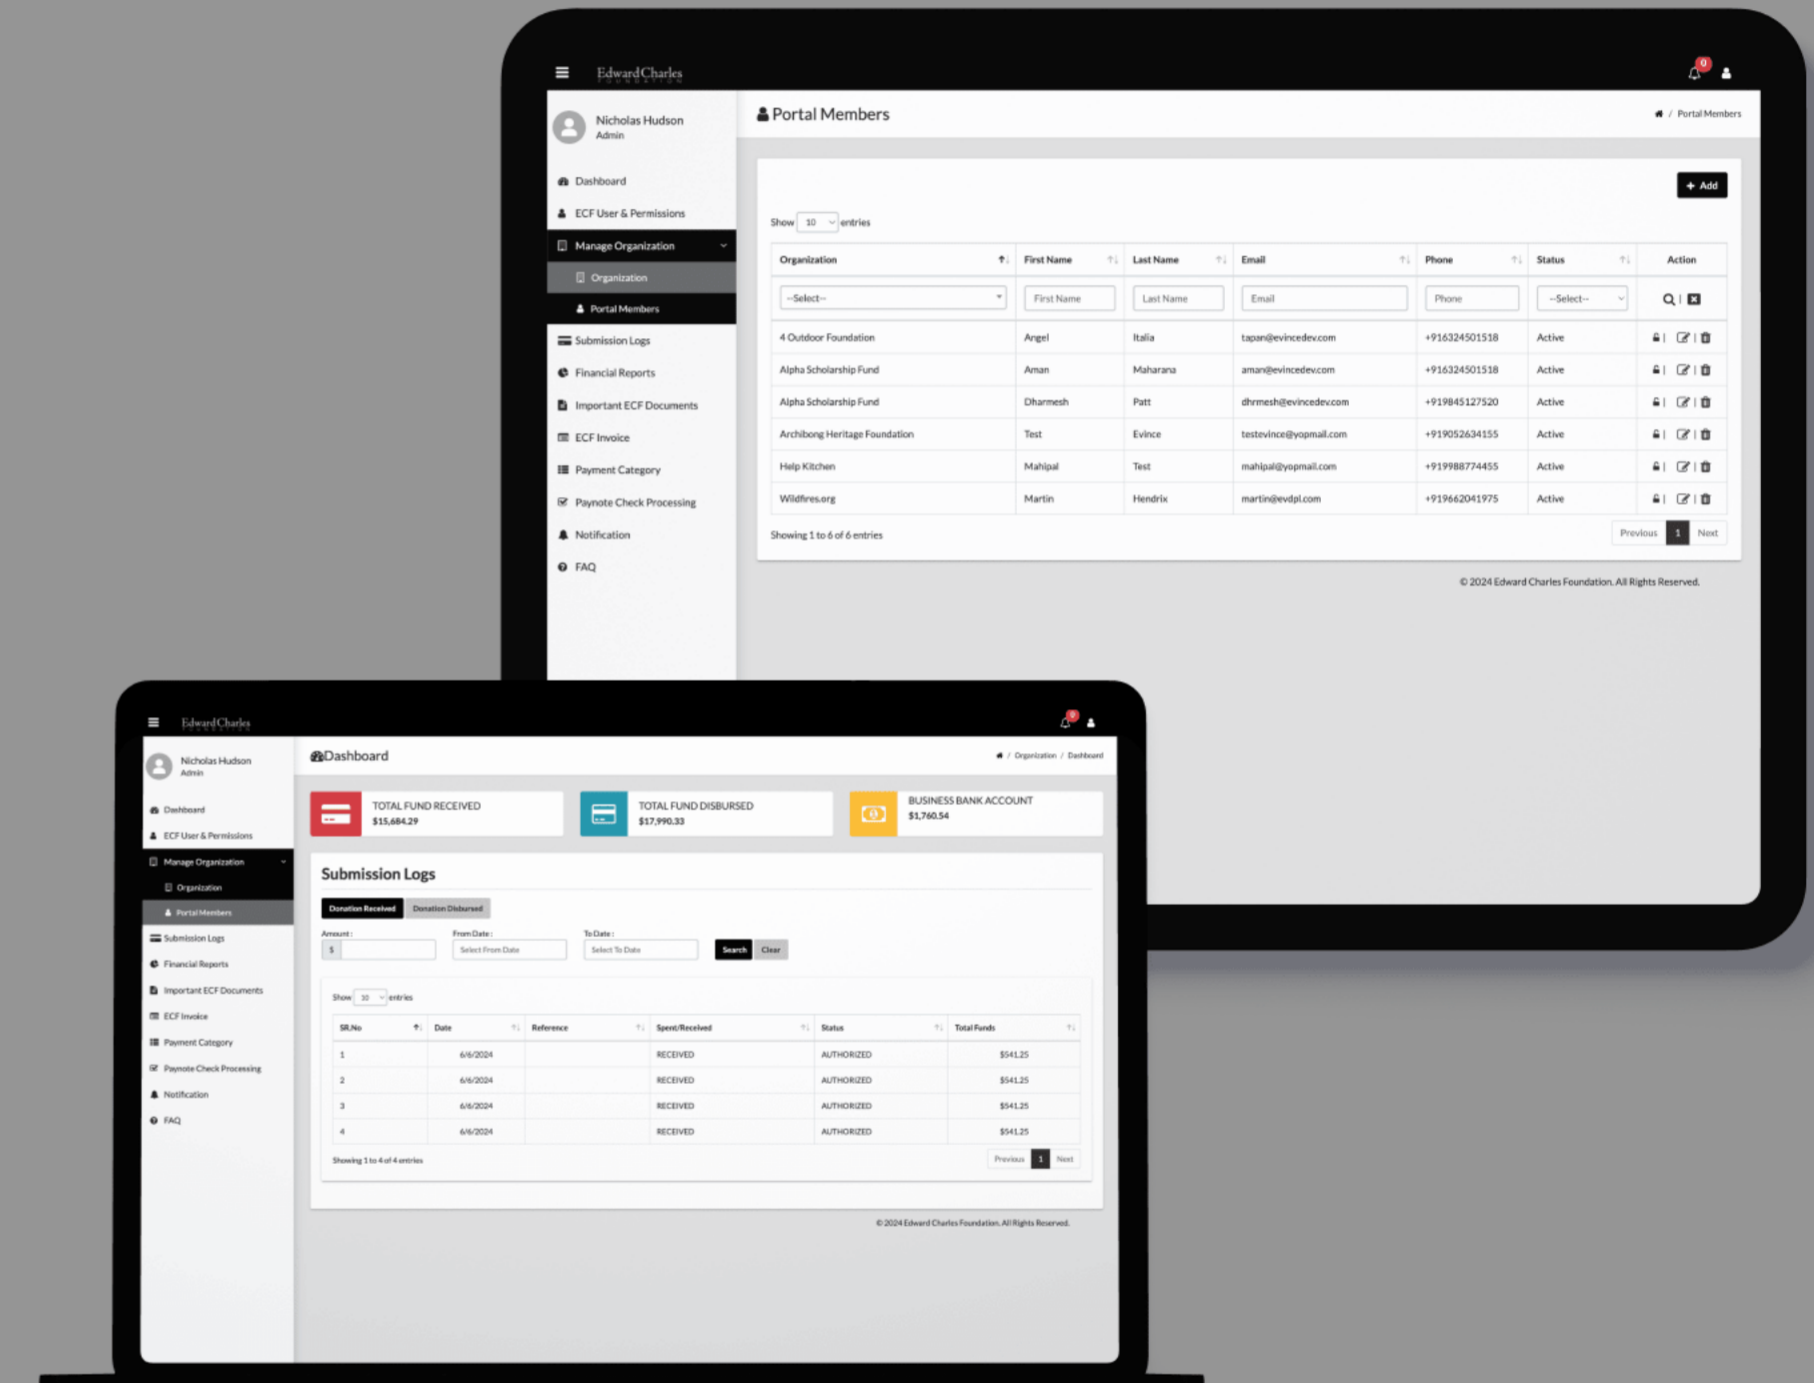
Edward Charles

0

Nicholas Hudson
Admin

Dashboard
ECF User & Permissions
Manage Organization
Organization
Portal Members
Submission Logs
Financial Reports
Important ECF Documents
ECF Invoice
Payment Category
Paynote Check Processing
Notification
FAQ

Portal Members

Portal Members

+ Add

Show 10 entries

| Organization | First Name | Last Name | Email | Phone | Status | Action |
|---|---|---|---|---|---|---|
| --Select-- | First Name | Last Name | Email | Phone | --Select-- | |
| 4 Outdoor Foundation | Angel | Italia | tapan@evincedev.com | +916324501518 | Active | |
| Alpha Scholarship Fund | Aman | Maharana | aman@evincedev.com | +916324501518 | Active | |
| Alpha Scholarship Fund | Dharmesh | Patt | dhrmesh@evincedev.com | +919845127520 | Active | |
| Archibong Heritage Foundation | Test | Evince | testevince@yopmail.com | +919052634155 | Active | |
| Help Kitchen | Mahipal | Test | mahipal@yopmail.com | +919988774455 | Active | |
| Wildfires.org | Martin | Hendrix | martin@evdpl.com | +919662041975 | Active | |

Showing 1 to 6 of 6 entries

Previous 1 Next

© 2024 Edward Charles Foundation. All Rights Reserved.

Edward Charles

Nicholas Hudson
Admin

Dashboard
ECF User & Permissions
Manage Organization
Organization
Portal Members
Submission Logs
Financial Reports
Important ECF Documents
ECF Invoice
Payment Category
Paynote Check Processing
Notification
FAQ

Dashboard

Organization / Dashboard

TOTAL FUND RECEIVED
$15,684.29

TOTAL FUND DISBURSED
$17,990.33

BUSINESS BANK ACCOUNT
$1,760.54

Submission Logs

Donation Received Donation Disbursed

Amount :
$

From Date :
Select From Date

To Date :
Select To Date

Search Clear

Show 10 entries

| SR.No | Date | Reference | Spent/Received | Status | Total Funds |
|---|---|---|---|---|---|
| 1 | 6/6/2024 | | RECEIVED | AUTHORIZED | $541.25 |
| 2 | 6/6/2024 | | RECEIVED | AUTHORIZED | $541.25 |
| 3 | 6/6/2024 | | RECEIVED | AUTHORIZED | $541.25 |
| 4 | 6/6/2024 | | RECEIVED | AUTHORIZED | $541.25 |

Showing 1 to 4 of 4 entries

Previous 1 Next

© 2024 Edward Charles Foundation. All Rights Reserved.